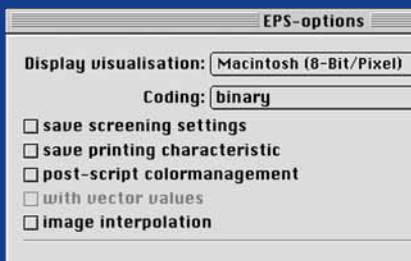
EPS-options

Display visualisation: Macintosh (8-Bit/Pixel)

Coding: binary

☐ save screening settings
☐ save printing characteristic
☐ post-script colormanagement
☐ with vector values
☐ image interpolation